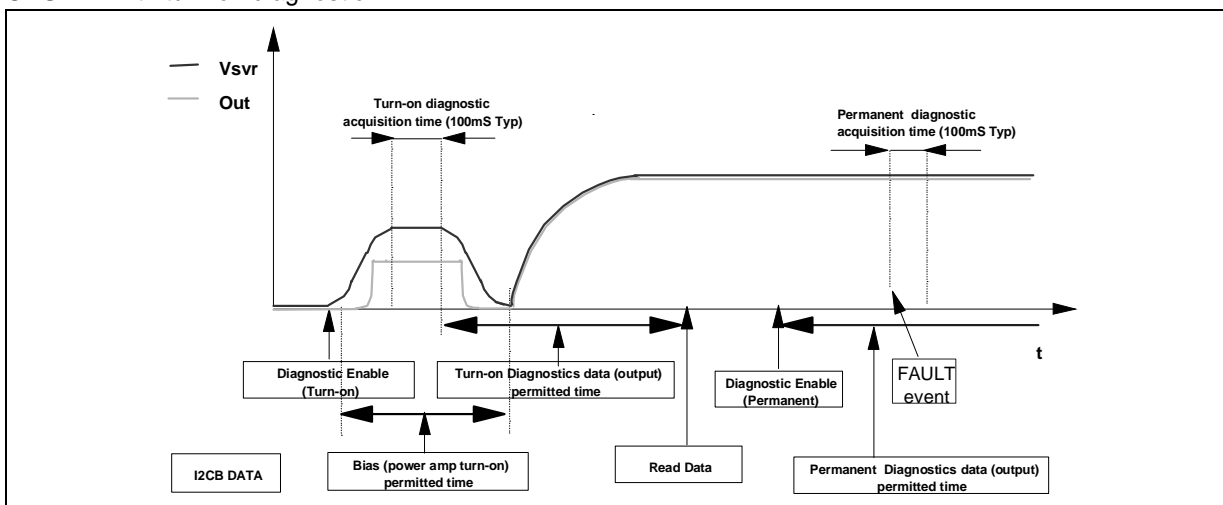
Vsvr

Out

Turn-on diagnostic acquisition time (100mS Typ)

Permanent diagnostic acquisition time (100mS Typ)

t

Diagnostic Enable (Turn-on)

Turn-on Diagnostics data (output) permitted time

Diagnostic Enable (Permanent)

FAULT event

I2CB DATA

Bias (power amp turn-on) permitted time

Read Data

Permanent Diagnostics data (output) permitted time